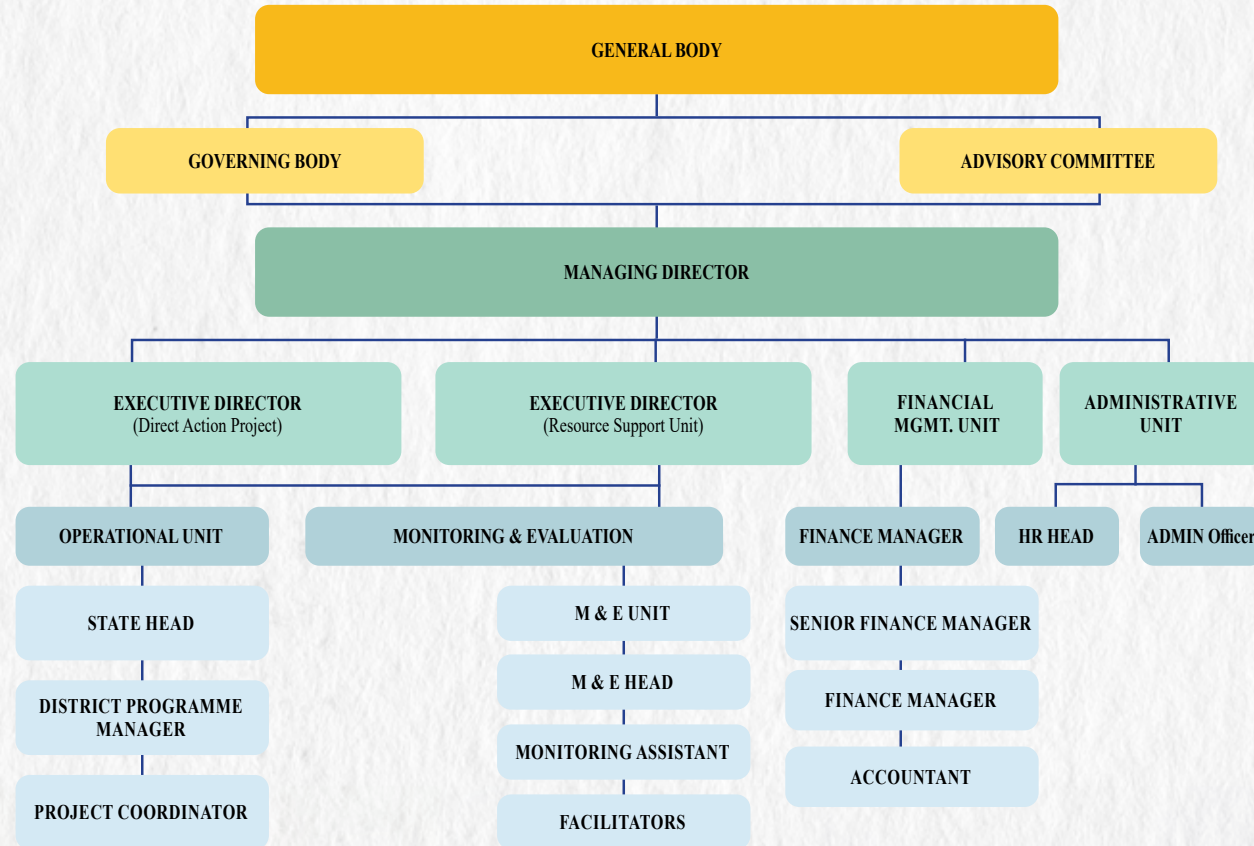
GENERAL BODY

GOVERNING BODY

ADVISORY COMMITTEE

MANAGING DIRECTOR

EXECUTIVE DIRECTOR
(Direct Action Project)

EXECUTIVE DIRECTOR
(Resource Support Unit)

FINANCIAL MGMT. UNIT

ADMINISTRATIVE UNIT

OPERATIONAL UNIT

MONITORING & EVALUATION

FINANCE MANAGER

HR HEAD

ADMIN Officer

STATE HEAD

DISTRICT PROGRAMME MANAGER

PROJECT COORDINATOR

M & E UNIT

M & E HEAD

MONITORING ASSISTANT

FACILITATORS

SENIOR FINANCE MANAGER

FINANCE MANAGER

ACCOUNTANT